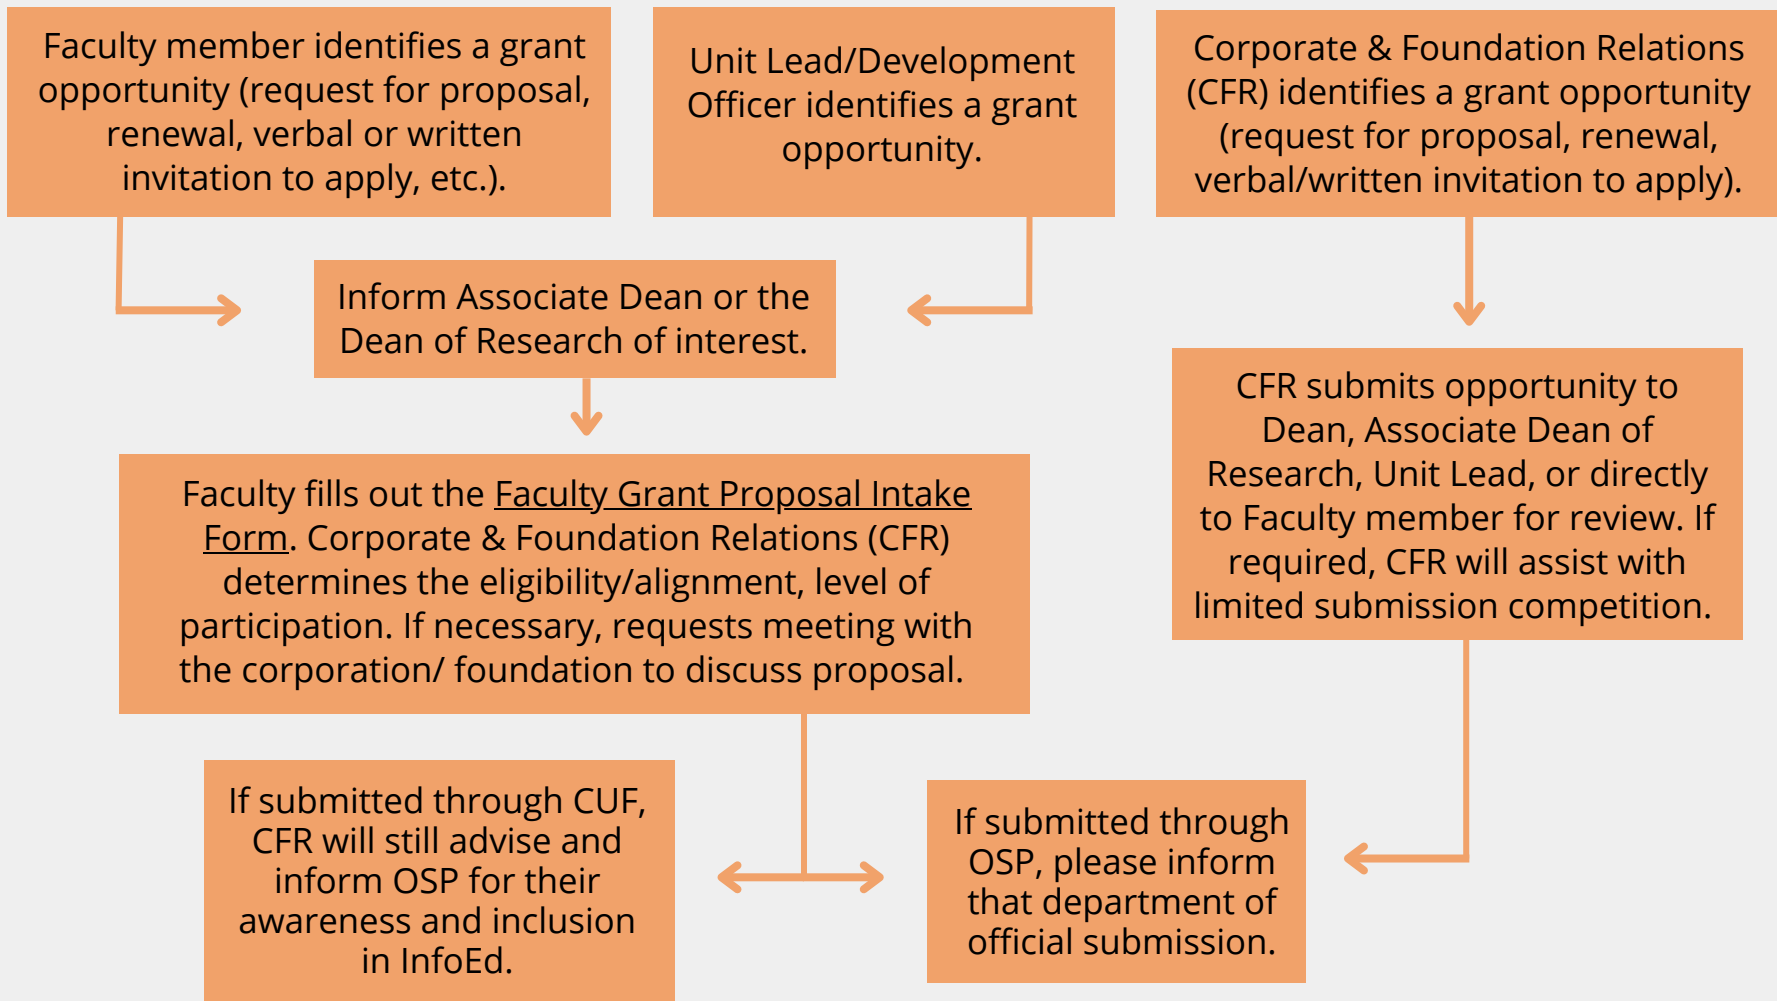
Faculty member identifies a grant opportunity (request for proposal, renewal, verbal or written invitation to apply, etc.).

Unit Lead/Development Officer identifies a grant opportunity.

Corporate & Foundation Relations (CFR) identifies a grant opportunity (request for proposal, renewal, verbal/written invitation to apply).

Inform Associate Dean or the Dean of Research of interest.

CFR submits opportunity to Dean, Associate Dean of Research, Unit Lead, or directly to Faculty member for review. If required, CFR will assist with limited submission competition.

Faculty fills out the Faculty Grant Proposal Intake Form. Corporate & Foundation Relations (CFR) determines the eligibility/alignment, level of participation. If necessary, requests meeting with the corporation/ foundation to discuss proposal.

If submitted through CUF, CFR will still advise and inform OSP for their awareness and inclusion in InfoEd.

If submitted through OSP, please inform that department of official submission.